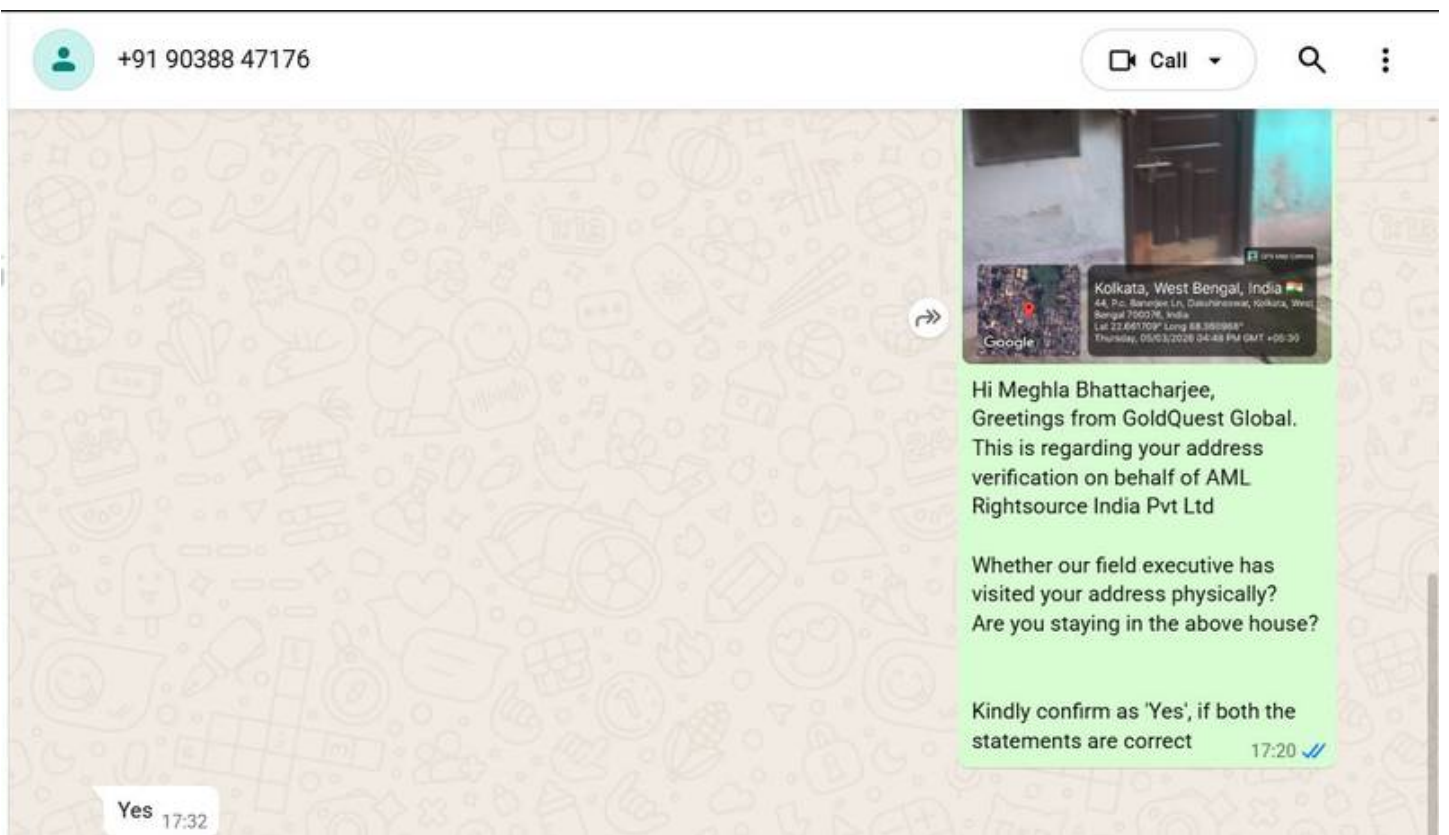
+91 90388 47176

Call

GPS Map Camera

Kolkata, West Bengal, India
44, P.c. Banerjee Ln, Dakshineswar, Kolkata, West Bengal 700076, India
Lat 22.661709° Long 88.360968°
Thursday, 05/03/2026 04:48 PM GMT +05:30

Google

Hi Meghla Bhattacharjee,
Greetings from GoldQuest Global.
This is regarding your address verification on behalf of AML Rightsource India Pvt Ltd

Whether our field executive has visited your address physically?
Are you staying in the above house?

Kindly confirm as 'Yes', if both the statements are correct 17:20

Yes 17:32